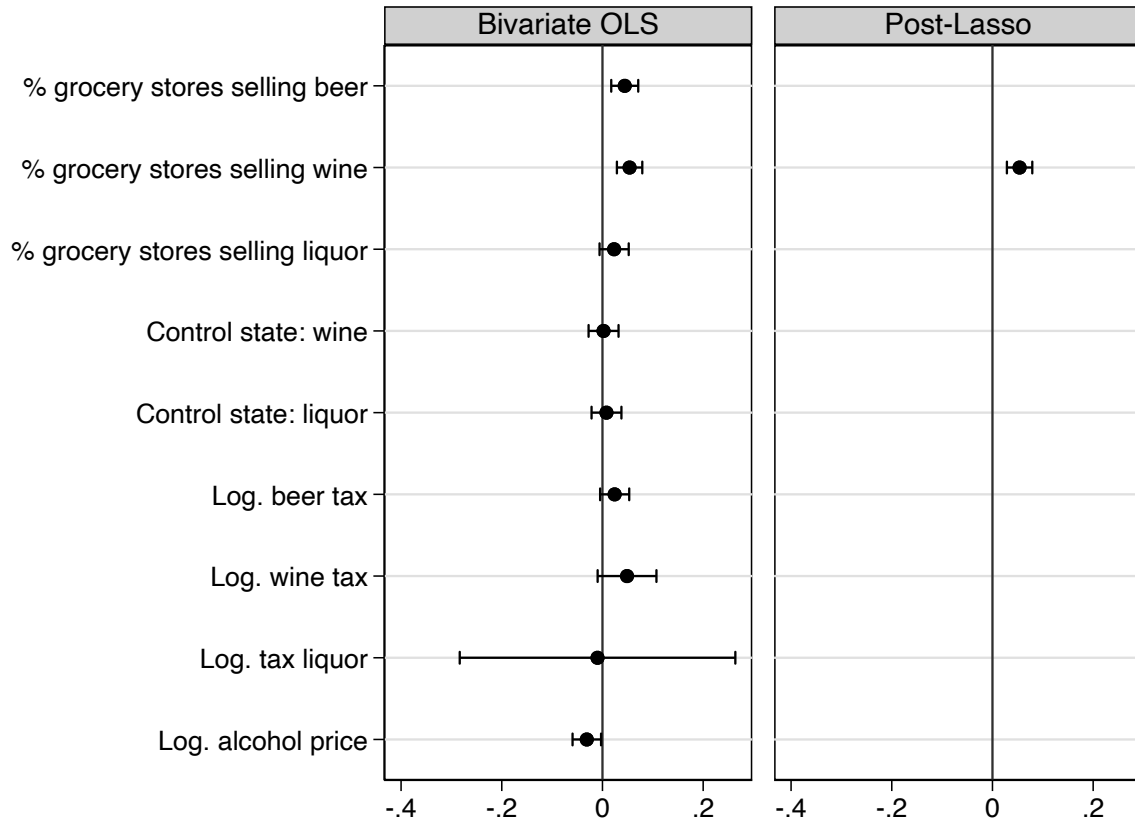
Bivariate OLS

Post-Lasso

% grocery stores selling beer

% grocery stores selling wine

% grocery stores selling liquor

Control state: wine

Control state: liquor

Log. beer tax

Log. wine tax

Log. tax liquor

Log. alcohol price

-.4 -.2 0 .2

-.4 -.2 0 .2